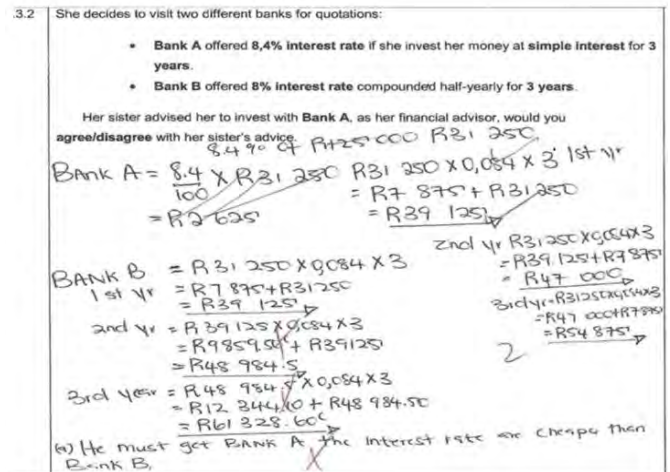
3.2 She decides to visit two different banks for quotations:

• **Bank A** offered **8,4% interest rate** if she invest her money at **simple interest** for **3 years**.

• **Bank B** offered **8% interest rate** compounded half-yearly for **3 years**.

Her sister advised her to invest with **Bank A**, as her financial advisor, would you **agree/disagree** with her sister's advice.

8,4% of R125 000 R31 250

BANK A = $\frac{8.4}{100}$ x R31 250 = R2625

R31 250 x 0,084 x 3 1st yr
= R7 875 + R31 250
= R39 125

2nd yr R31250 x 0,084 x 3
= R39 125 + R7 875
= R47 000

3rd yr R31250 x 0,084 x 3
= R47 000 + R7 875
= R54 875

BANK B = R31 250 x 0,084 x 3
1st yr = R7 875 + R31250
= R39 125

2nd yr = R39 125 x 0,084 x 3
= R9859.50 + R39125
= R48 984.5

3rd year = R48 984.5 x 0,084 x 3
= R12 344.10 + R48 984.50
= R61 328.60

2

(a) He must get BANK A the interest rate are cheaper then Bank B.